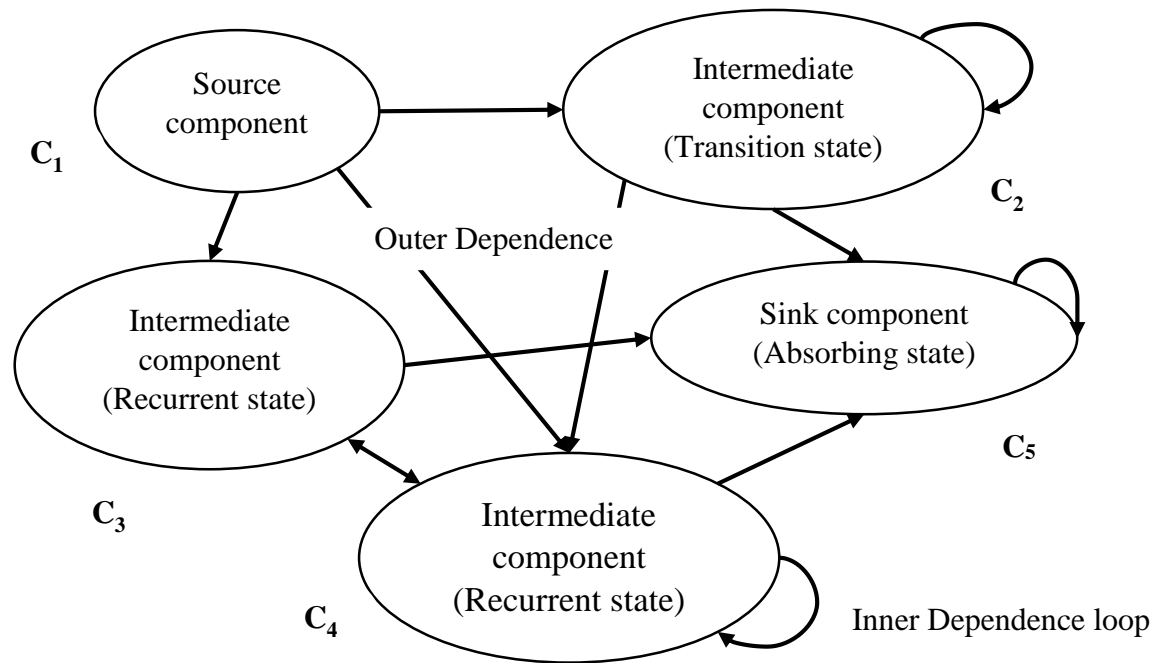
Source component

$C_1$

Intermediate component (Transition state)

$C_2$

Outer Dependence

Intermediate component (Recurrent state)

Sink component (Absorbing state)

$C_5$

$C_3$

Intermediate component (Recurrent state)

$C_4$

Inner Dependence loop